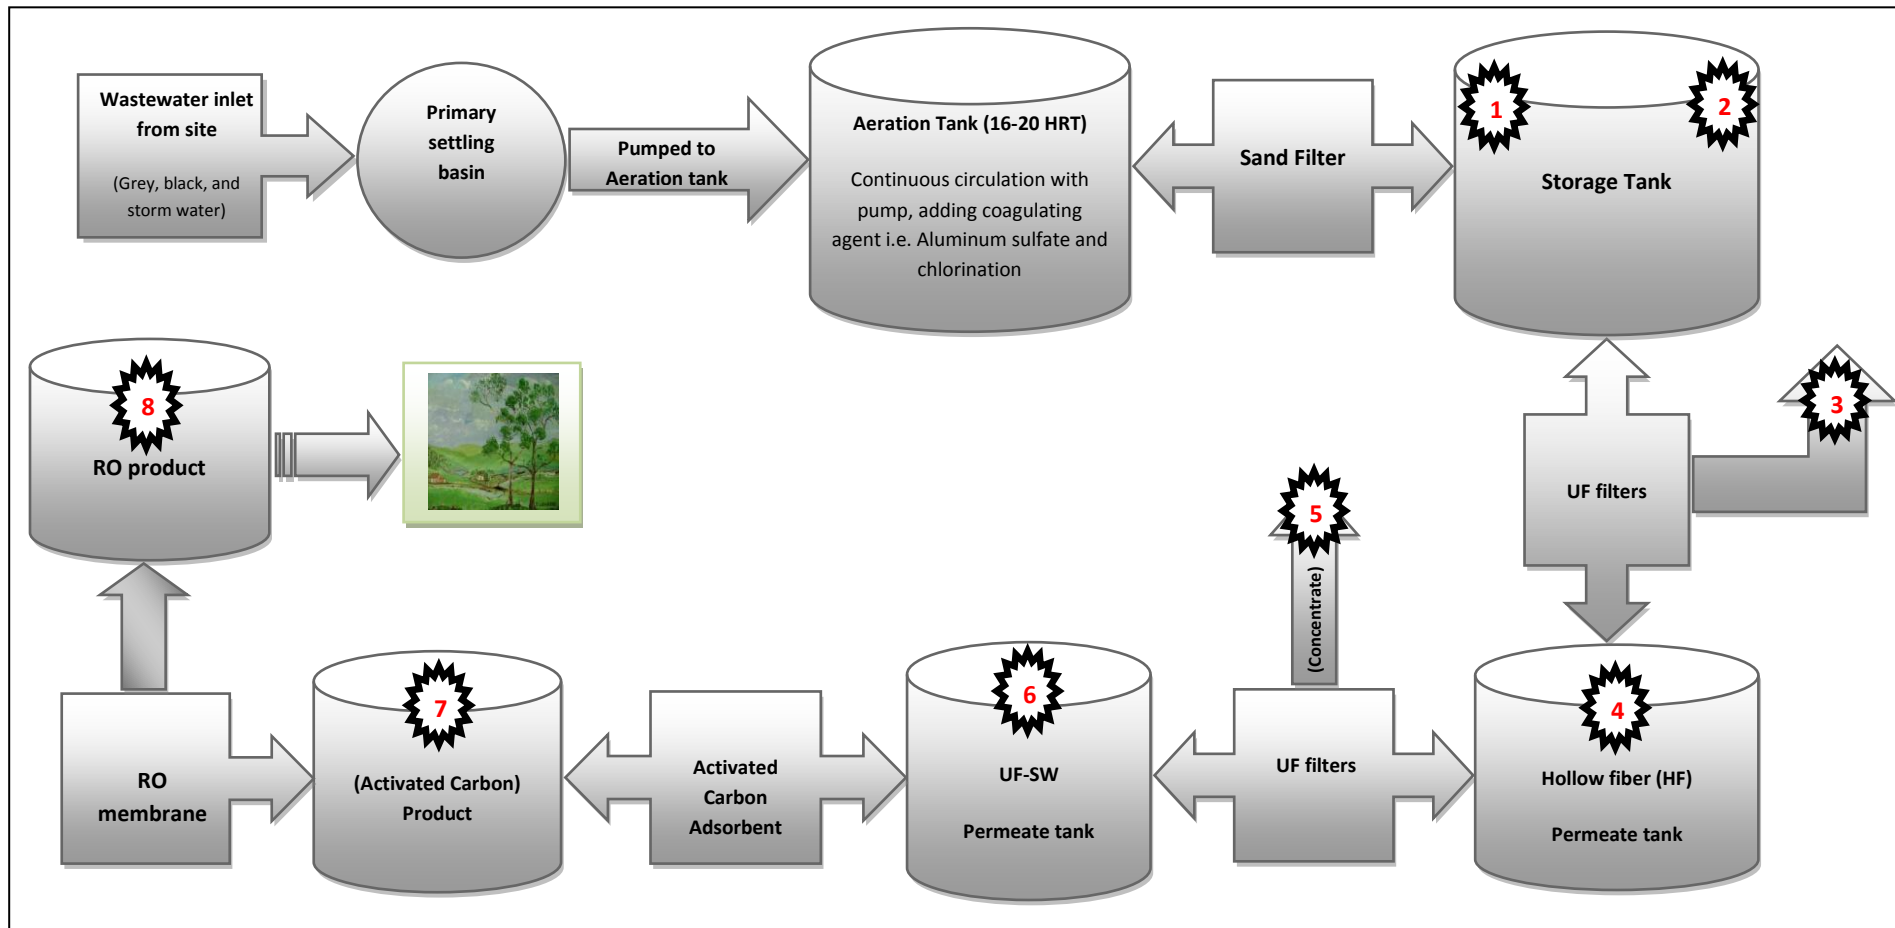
Wastewater inlet from site

(Grey, black, and storm water)

Primary settling basin

Pumped to Aeration tank

Aeration Tank (16-20 HRT)

Continuous circulation with pump, adding coagulating agent i.e. Aluminum sulfate and chlorination

Sand Filter

1

2

Storage Tank

8

RO product

3

UF filters

5

(Concentrate)

RO membrane

7

(Activated Carbon) Product

Activated Carbon Adsorbent

6

UF-SW

Permeate tank

UF filters

4

Hollow fiber (HF)

Permeate tank